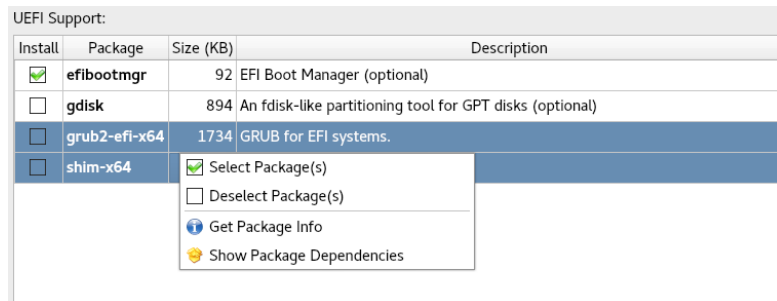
UEFI Support:

| Install | Package | Size (KB) | Description |
|---|---|---|---|
| ☑ | efibootmgr | 92 | EFI Boot Manager (optional) |
| ☐ | gdisk | 894 | An fdisk-like partitioning tool for GPT disks (optional) |
| ☐ | grub2-efi-x64 | 1734 | GRUB for EFI systems. |
| ☐ | shim-x64 | | |

Select Package(s)
Deselect Package(s)
Get Package Info
Show Package Dependencies